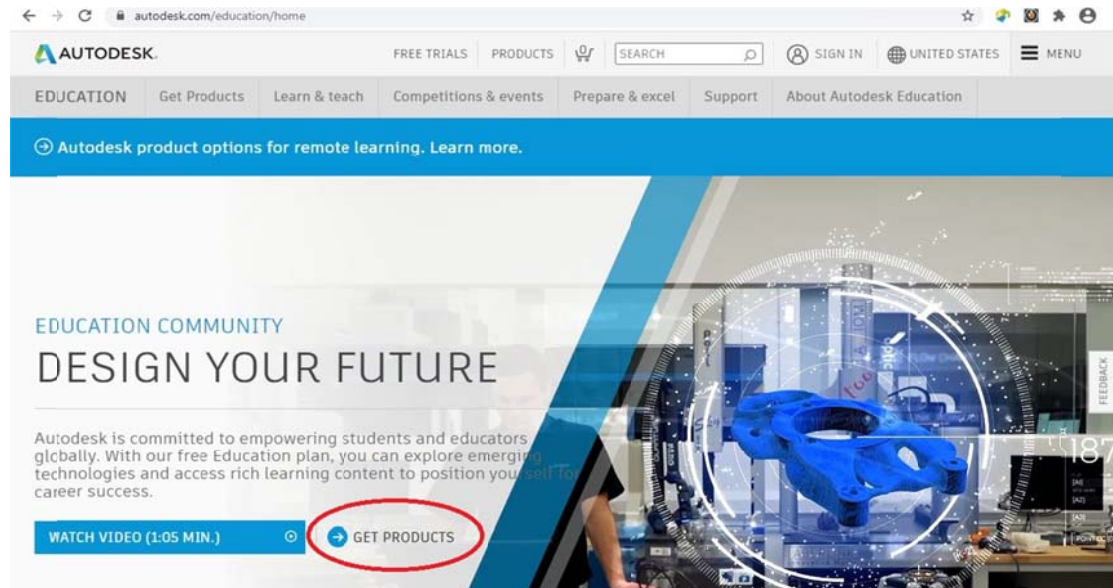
autodesk.com/education/home

AUTODESK.

FREE TRIALS PRODUCTS SEARCH SIGN IN UNITED STATES MENU

EDUCATION Get Products Learn & teach Competitions & events Prepare & excel Support About Autodesk Education

Autodesk product options for remote learning. Learn more.

EDUCATION COMMUNITY

DESIGN YOUR FUTURE

Autodesk is committed to empowering students and educators globally. With our free Education plan, you can explore emerging technologies and access rich learning content to position yourself for career success.

WATCH VIDEO (1:05 MIN.)

GET PRODUCTS

FEEDBACK

187